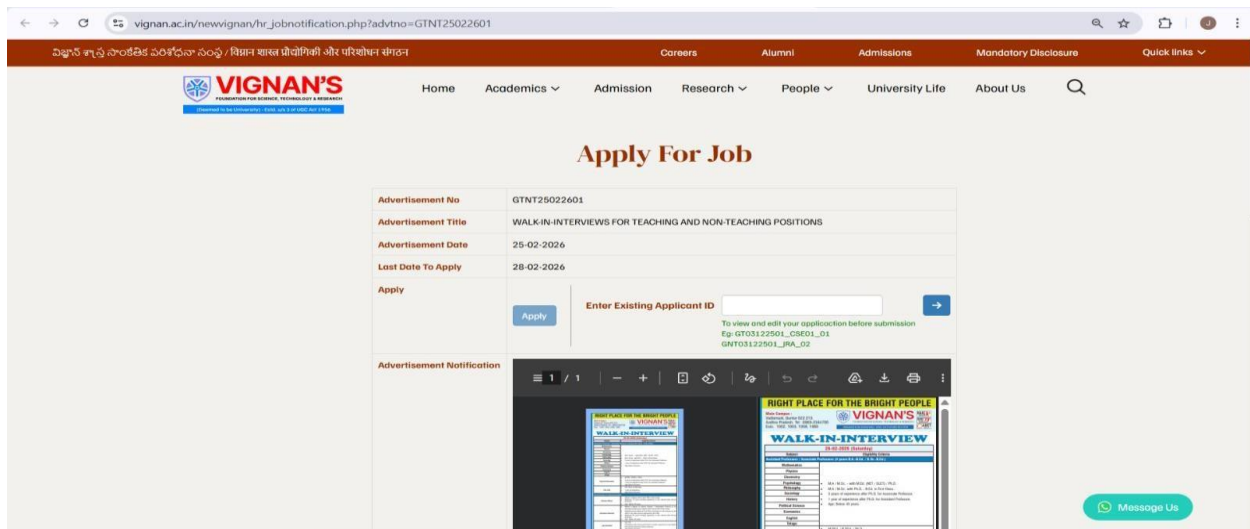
vignan.ac.in/newvignan/hr_jobnotification.php?advtno=GTNT25022601

విజ్ఞాన్ శాస్త్ర సాంకేతిక పరిశోధనా సంస్థ / विज्ञान शास्त्र प्रौद्योगिकी और परिशोधन संगठन

Careers Alumni Admissions Mandatory Disclosure Quick links

VIGNAN'S
FOUNDATION FOR SCIENCE, TECHNOLOGY & RESEARCH
(Deemed to be University) - Estd. u/s 3 of UGC Act 1956

Home Academics Admission Research People University Life About Us

Apply For Job

| Advertisement No | GTNT25022601 |
|---|---|
| Advertisement Title | WALK-IN-INTERVIEWS FOR TEACHING AND NON-TEACHING POSITIONS |
| Advertisement Date | 25-02-2026 |
| Last Date To Apply | 28-02-2026 |
| Apply | Apply  Enter Existing Applicant ID  To view and edit your applicaction before submission Eg: GT03122501_CSE01_01 GNT03122501_JRA_02 |
| Advertisement Notification | 1 / 1 |

RIGHT PLACE FOR THE BRIGHT PEOPLE
VIGNAN'S
WALK-IN-INTERVIEW

Message Us